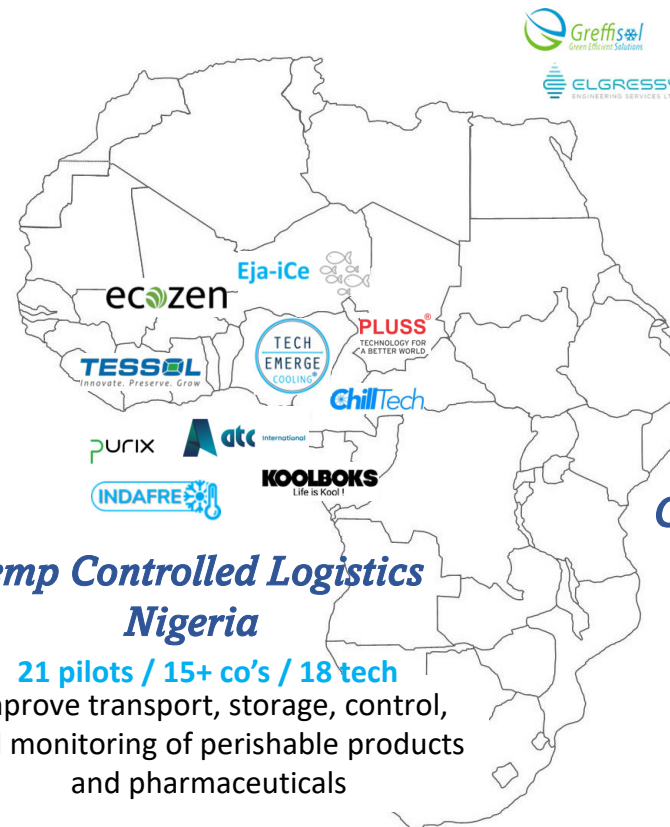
Greffisol
Green Efficient Solutions

ELGRESS
ENGINEERING SERVICES LT

Eja-iCe

ecozen

PLUSS
TECHNOLOGY FOR A BETTER WORLD

TECH EMERGE COOLING

TESSOL
Innovate. Preserve. Grow

ChillTech

purix

atc International

KOOLBOKS
Life is Kool !

INDAFRESH

C

emp Controlled Logistics
Nigeria

21 pilots / 15+ co's / 18 tech
nprove transport, storage, control,
monitoring of perishable products
and pharmaceuticals